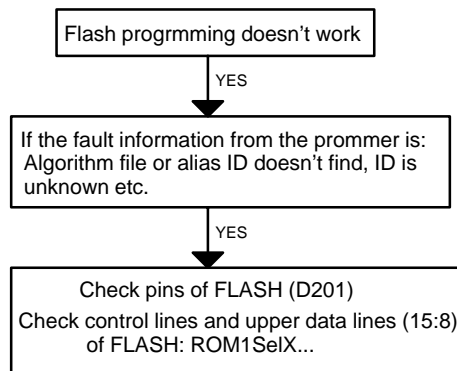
Flash progrmming doesn't work

YES

If the fault information from the prommer is: Algorithm file or alias ID doesn't find, ID is unknown etc.

YES

Check pins of FLASH (D201)

Check control lines and upper data lines (15:8) of FLASH: ROM1SelX...